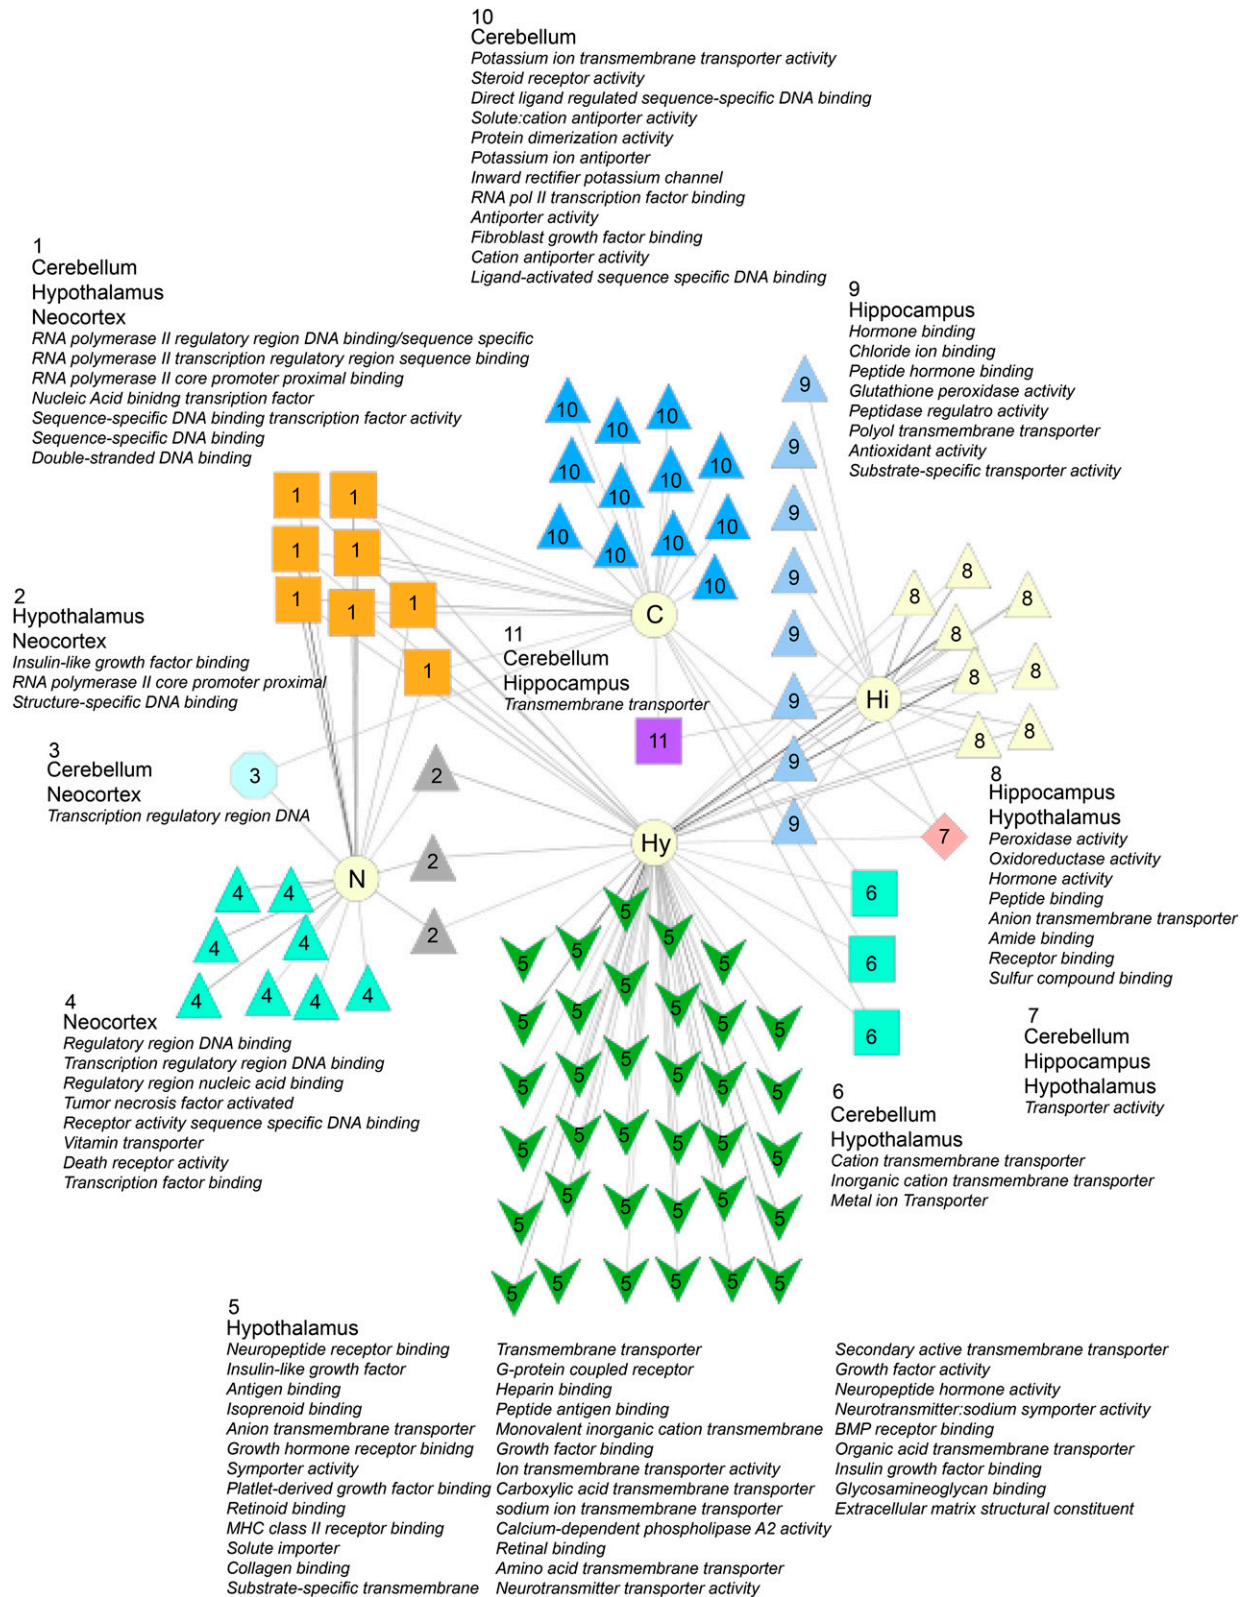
10
Cerebellum
Potassium ion transmembrane transporter activity
Steroid receptor activity
Direct ligand regulated sequence-specific DNA binding
Solute:cation antiporter activity
Protein dimerization activity
Potassium ion antiporter
Inward rectifier potassium channel
RNA pol II transcription factor binding
Antiporter activity
Fibroblast growth factor binding
Cation antiporter activity
Ligand-activated sequence specific DNA binding

1
Cerebellum
Hypothalamus
Neocortex
RNA polymerase II regulatory region DNA binding/sequence specific
RNA polymerase II transcription regulatory region sequence binding
RNA polymerase II core promoter proximal binding
Nucleic Acid binidng transription factor
Sequence-specific DNA binding transcription factor activity
Sequence-specific DNA binding
Double-stranded DNA binding

9
Hippocampus
Hormone binding
Chloride ion binding
Peptide hormone binding
Glutathione peroxidase activity
Peptidase regulatro activity
Polyol transmembrane transporter
Antioxidant activity
Substrate-specific transporter activity

10 10 10 10 10 10 10 10 10 10 10 10 10
9 9 9 9 9 9 9 9
1 1 1 1 1 1 1 1
C
8 8 8 8 8 8 8 8
Hi

2
Hypothalamus
Neocortex
Insulin-like growth factor binding
RNA polymerase II core promoter proximal
Structure-specific DNA binding

11
Cerebellum
Hippocampus
Transmembrane transporter

11

3
Cerebellum
Neocortex
Transcription regulatory region DNA

3
2 2 2
N
Hy
7
4 4 4 4 4 4 4 4
6 6 6

8
Hippocampus
Hypothalamus
Peroxidase activity
Oxidoreductase activity
Hormone activity
Peptide binding
Anion transmembrane transporter
Amide binding
Receptor binding
Sulfur compound binding

4
Neocortex
Regulatory region DNA binding
Transcription regulatory region DNA binding
Regulatory region nucleic acid binding
Tumor necrosis factor activated
Receptor activity sequence specific DNA binding
Vitamin transporter
Death receptor activity
Transcription factor binding

7
Cerebellum
Hippocampus
Hypothalamus
Transporter activity

6
Cerebellum
Hypothalamus
Cation transmembrane transporter
Inorganic cation transmembrane transporter
Metal ion Transporter

5 5 5 5 5 5 5 5 5 5 5 5 5 5 5 5 5 5 5 5 5 5 5 5 5 5 5 5 5 5 5 5 5 5 5 5 5 5 5 5 5 5 5 5 5 5 5 5

5
Hypothalamus
Neuropeptide receptor binding
Insulin-like growth factor
Antigen binding
Isoprenoid binding
Anion transmembrane transporter
Growth hormone receptor binidng
Symporter activity
Platlet-derived growth factor binding
Retinoid binding
MHC class II receptor binding
Solute importer
Collagen binding
Substrate-specific transmembrane

Transmembrane transporter
G-protein coupled receptor
Heparin binding
Peptide antigen binding
Monovalent inorganic cation transmembrane
Growth factor binding
Ion transmembrane transporter activity
Carboxylic acid transmembrane transporter
sodium ion transmembrane transporter
Calcium-dependent phospholipase A2 activity
Retinal binding
Amino acid transmembrane transporter
Neurotransmitter transporter activity

Secondary active transmembrane transporter
Growth factor activity
Neuropeptide hormone activity
Neurotransmitter:sodium symporter activity
BMP receptor binding
Organic acid transmembrane transporter
Insulin growth factor binding
Glycosamineoglycan binding
Extracellular matrix structural constituent